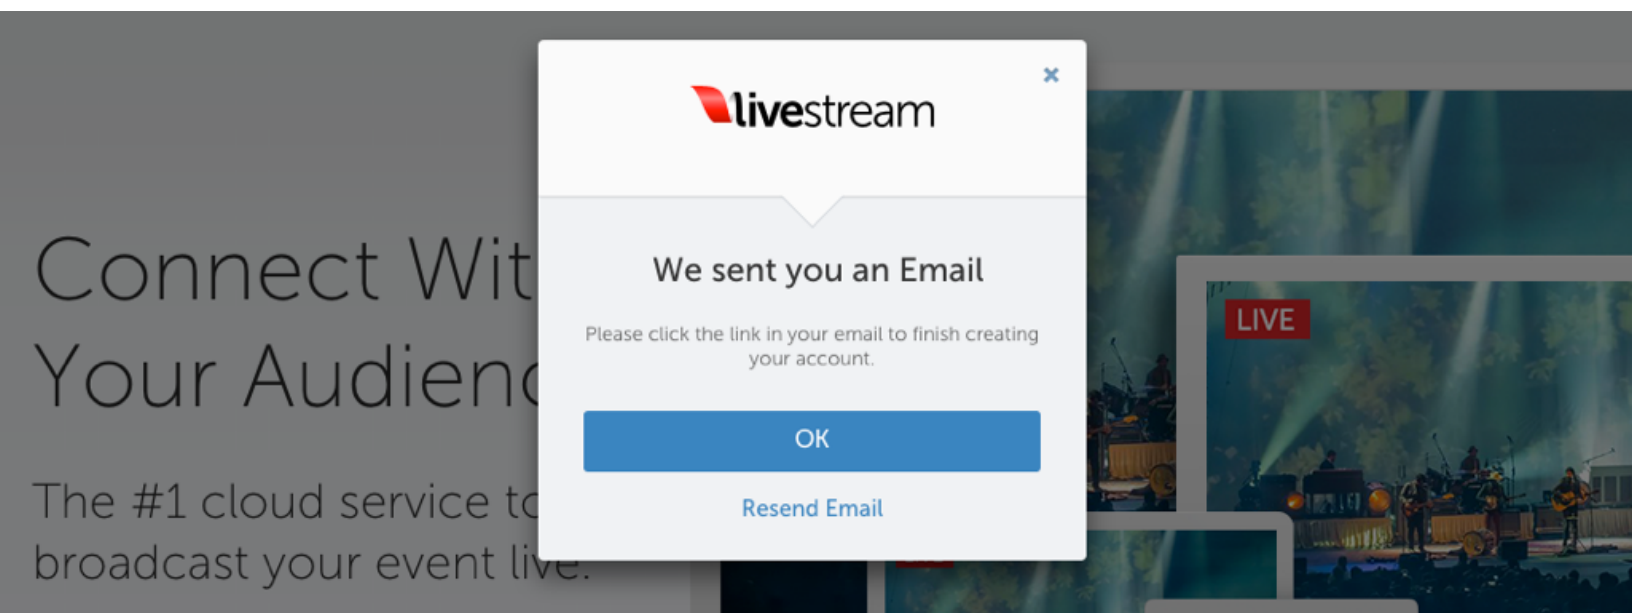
Connect Wit
Your Audienc

The #1 cloud service to
broadcast your event live.

livestream

×

We sent you an Email

Please click the link in your email to finish creating your account.

OK

Resend Email

LIVE